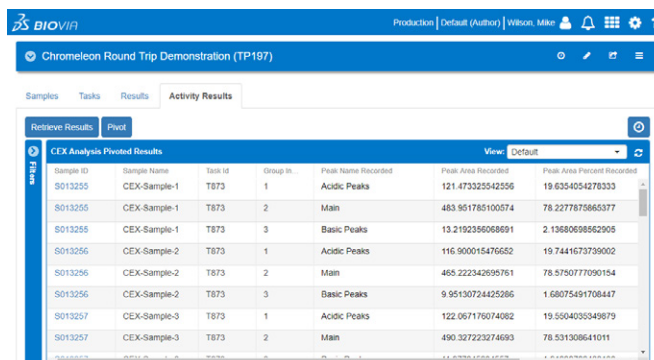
BIOVIA

Production | Default (Author) | Wilson, Mike

Chromeleon Round Trip Demonstration (TP197)

Samples Tasks Results Activity Results

Retrieve Results Pivot

Filters

CEX Analysis Pivoted Results

View: Default

| Sample ID | Sample Name | Task Id | Group In... | Peak Name Recorded | Peak Area Recorded | Peak Area Percent Recorded |
|---|---|---|---|---|---|---|
| S013255 | CEX-Sample-1 | T873 | 1 | Acidic Peaks | 121.473325542556 | 19.6354054278333 |
| S013255 | CEX-Sample-1 | T873 | 2 | Main | 483.951785100574 | 78.2277875865377 |
| S013255 | CEX-Sample-1 | T873 | 3 | Basic Peaks | 13.2192356068691 | 2.13680698562905 |
| S013256 | CEX-Sample-2 | T873 | 1 | Acidic Peaks | 116.900015476652 | 19.7441673739002 |
| S013256 | CEX-Sample-2 | T873 | 2 | Main | 465.222342695761 | 78.5750777090154 |
| S013256 | CEX-Sample-2 | T873 | 3 | Basic Peaks | 9.95130724425286 | 1.68075491708447 |
| S013257 | CEX-Sample-3 | T873 | 1 | Acidic Peaks | 122.067176074082 | 19.5504053349879 |
| S013257 | CEX-Sample-3 | T873 | 2 | Main | 490.327223274693 | 78.531308641011 |
| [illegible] | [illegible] | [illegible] | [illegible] | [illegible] | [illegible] | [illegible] |